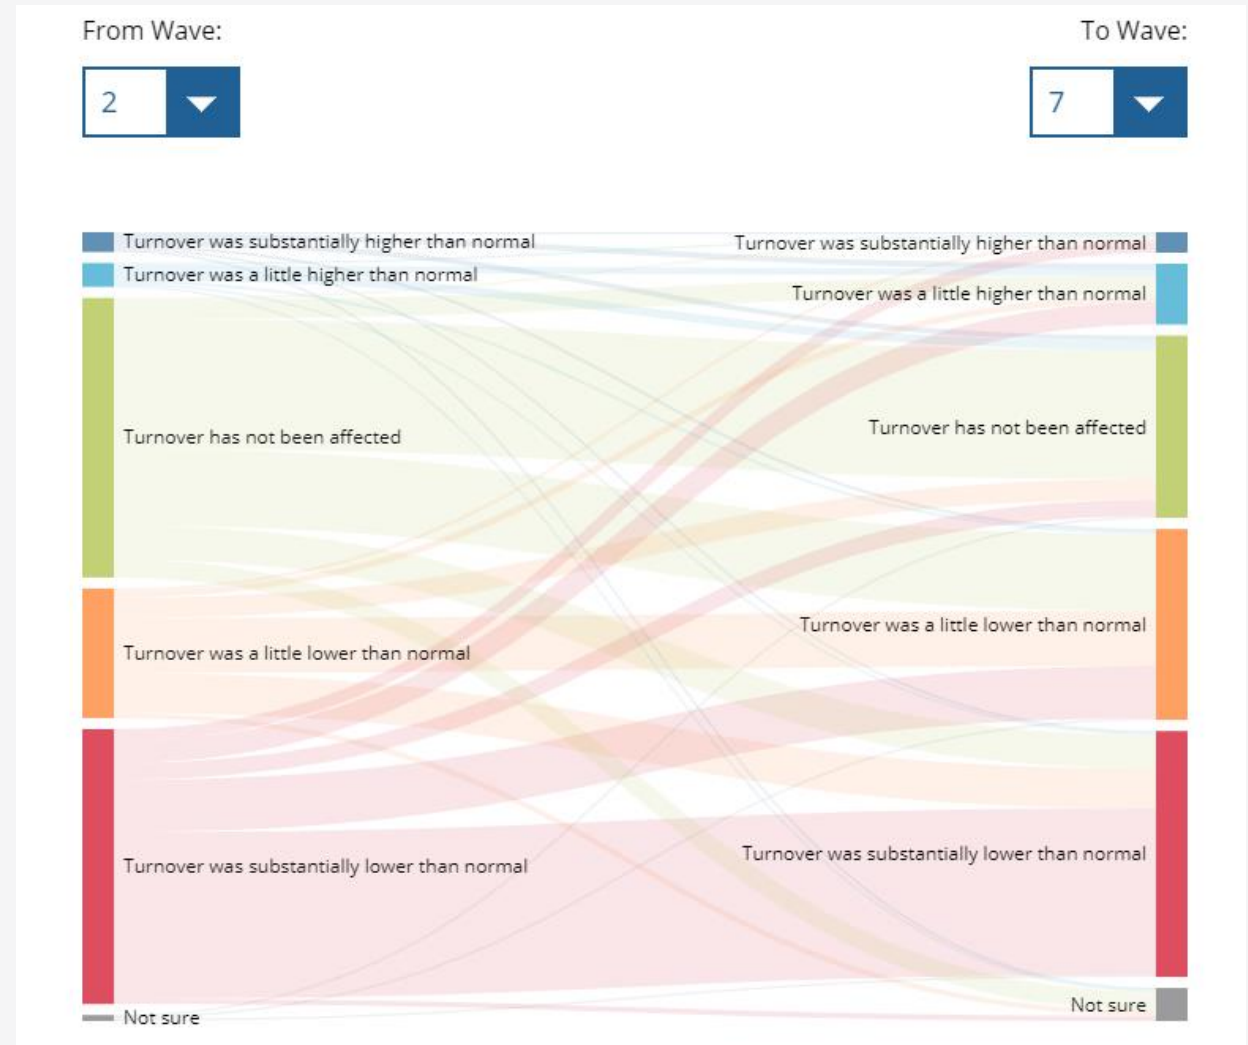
From Wave:

2

To Wave:

7

Turnover was substantially higher than normal

Turnover was a little higher than normal

Turnover has not been affected

Turnover was a little lower than normal

Turnover was substantially lower than normal

Not sure

Turnover was substantially higher than normal

Turnover was a little higher than normal

Turnover has not been affected

Turnover was a little lower than normal

Turnover was substantially lower than normal

Not sure